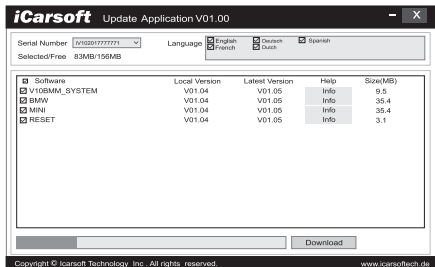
iCarsoft Update Application V01.00

Serial Number IV102017777771
Selected/Free 83MB/156MB

Language English French Deutsch Dutch Spanish

| Software | Local Version | Latest Version | Help | Size(MB) |
|---|---|---|---|---|
| V10BMM_SYSTEM | V01.04 | V01.05 | Info | 9.5 |
| BMW | V01.04 | V01.05 | Info | 35.4 |
| MINI | V01.04 | V01.05 | Info | 35.4 |
| RESET | V01.04 | V01.05 | Info | 3.1 |

Download

Copyright © Icarsoft Technology Inc. All rights reserved.
www.icarsoftech.de